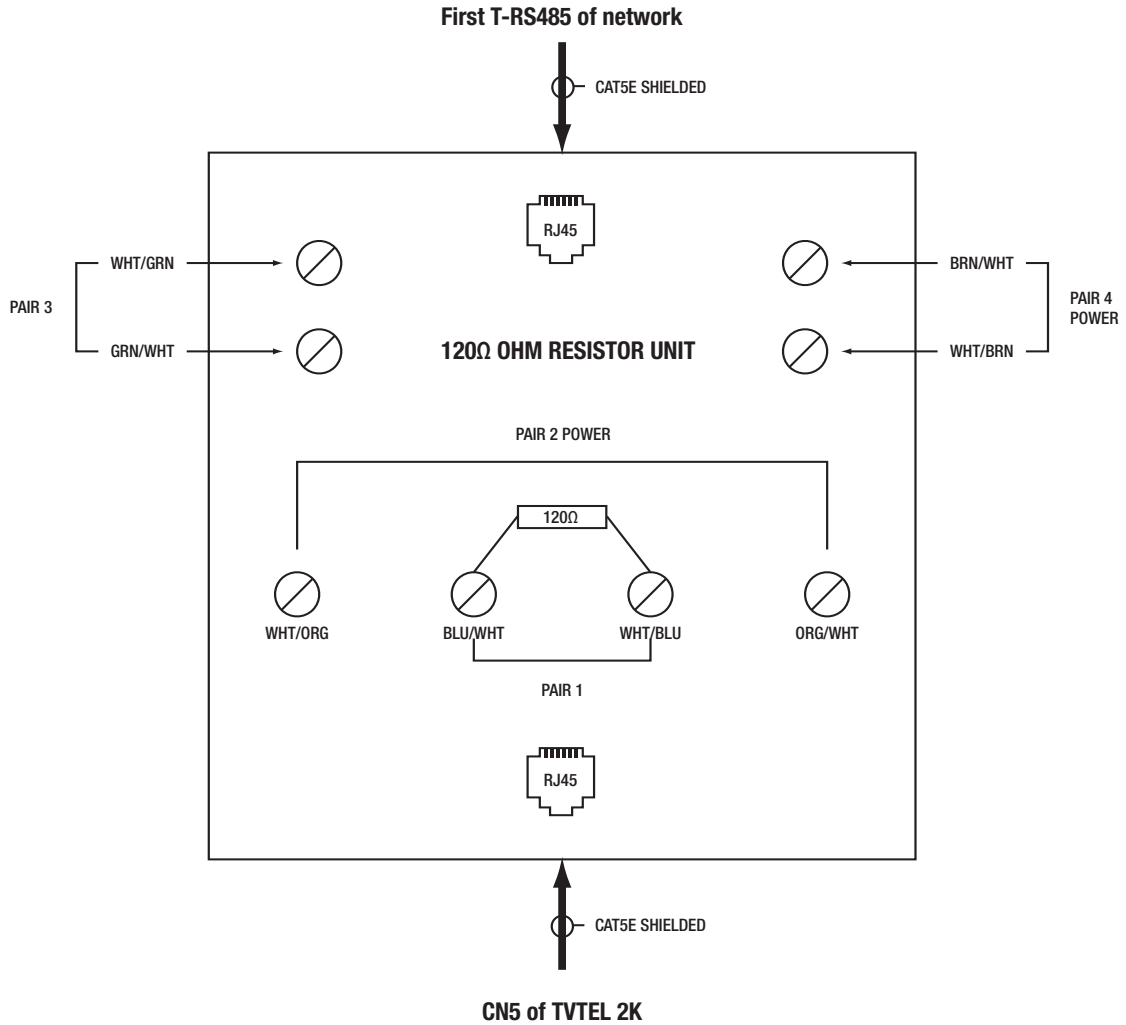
First T-RS485 of network

CAT5E SHIELDED

RJ45

WHT/GRN

PAIR 3

GRN/WHT

BRN/WHT

PAIR 4
POWER

WHT/BRN

120Ω OHM RESISTOR UNIT

PAIR 2 POWER

120Ω

WHT/ORG

BLU/WHT

WHT/BLU

ORG/WHT

PAIR 1

RJ45

CAT5E SHIELDED

CN5 of TVTEL 2K